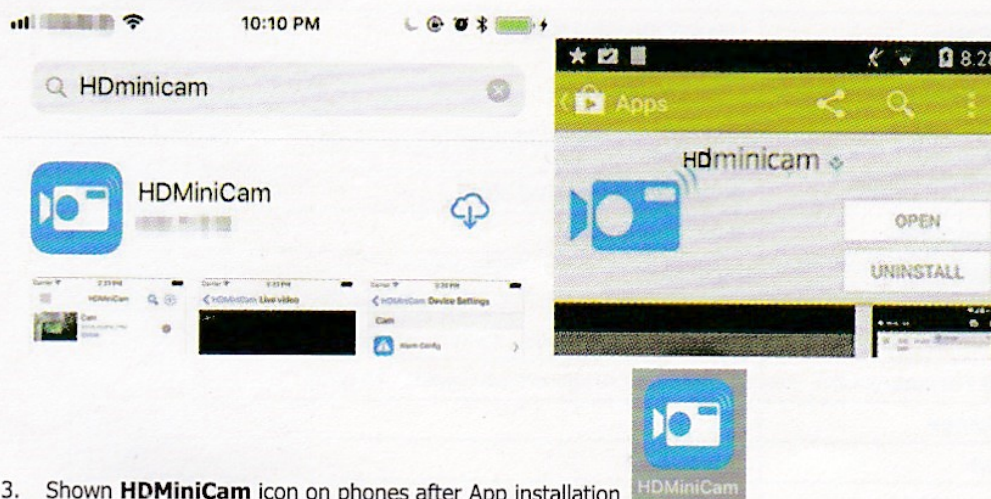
10:10 PM

HDminicam

HDMiniCam

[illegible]

HDMiniCam

Cam

Live video

Device Settings

Cam

Alarm Config

8:26

Apps

HDminicam

OPEN

UNINSTALL

3. Shown **HDMiniCam** icon on phones after App installation

HDMiniCam